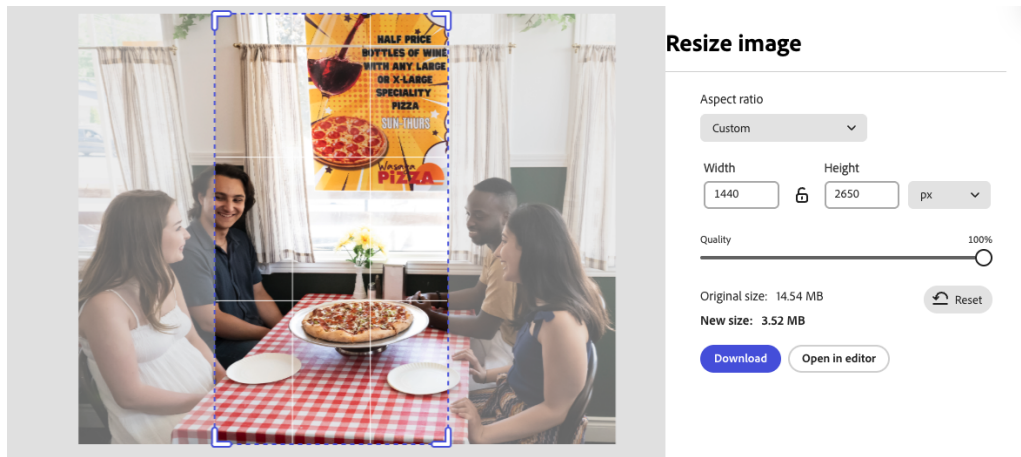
HALF PRICE BOTTLES OF WINE WITH ANY LARGE OR X-LARGE SPECIALITY PIZZA
SUN-THURS
Wasatch PIZZA

Resize image

Aspect ratio
Custom

Width
1440
Height
2650
px

Quality
100%

Original size: 14.54 MB
New size: 3.52 MB

Reset

Download
Open in editor